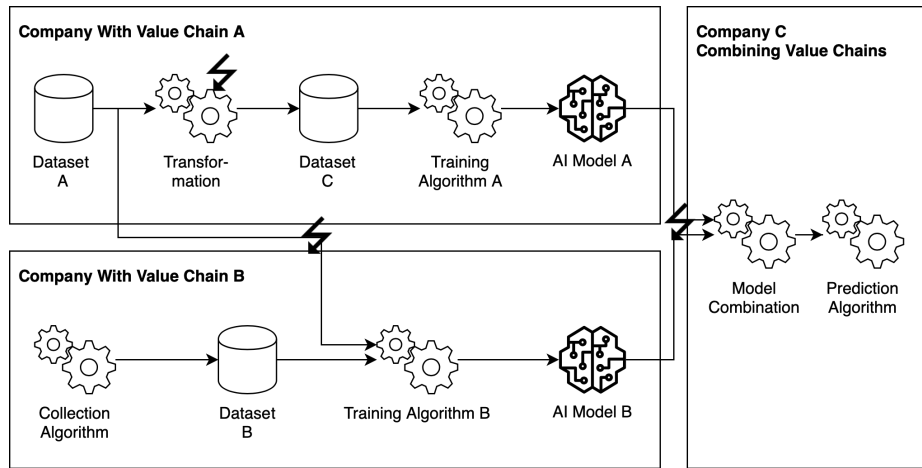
Company With Value Chain A

Dataset A

Transformation

Dataset C

Training Algorithm A

AI Model A

Company With Value Chain B

Collection Algorithm

Dataset B

Training Algorithm B

AI Model B

Company C Combining Value Chains

Model Combination

Prediction Algorithm